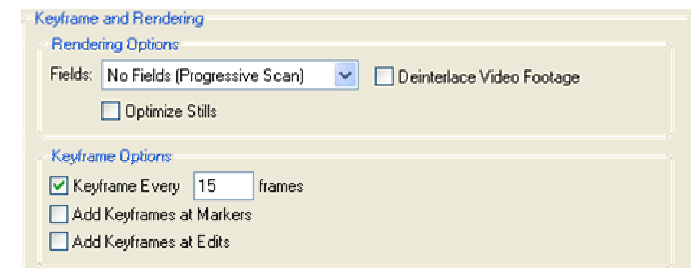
Keyframe and Rendering

Rendering Options

Fields: No Fields (Progressive Scan)

Deinterlace Video Footage

Optimize Stills

Keyframe Options

Keyframe Every 15 frames

Add Keyframes at Markers

Add Keyframes at Edits